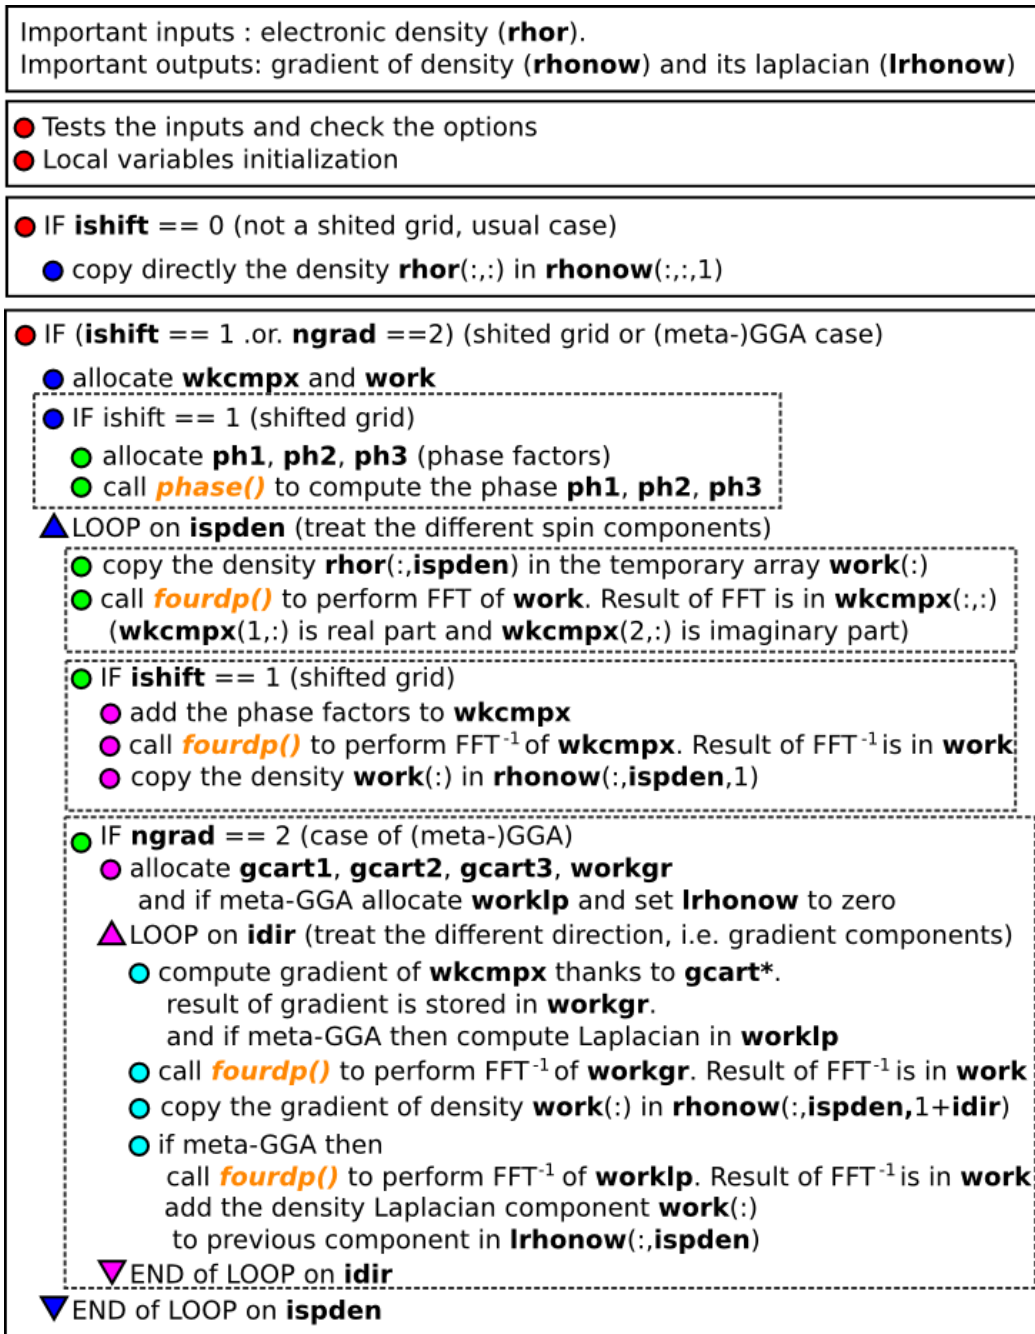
Important inputs : electronic density (rhor).
Important outputs: gradient of density (rhonow) and its laplacian (lrhonow)

Tests the inputs and check the options
Local variables initialization

IF ishift == 0 (not a shited grid, usual case)
copy directly the density rhor(:,:) in rhonow(:,:,1)

IF (ishift == 1 .or. ngrad ==2) (shited grid or (meta-)GGA case)
allocate wkcmpx and work
IF ishift == 1 (shifted grid)
allocate ph1, ph2, ph3 (phase factors)
call phase() to compute the phase ph1, ph2, ph3
LOOP on ispden (treat the different spin components)
copy the density rhor(:,ispden) in the temporary array work(:)
call fourdp() to perform FFT of work. Result of FFT is in wkcmpx(:,:)
(wkcmpx(1,:) is real part and wkcmpx(2,:) is imaginary part)
IF ishift == 1 (shifted grid)
add the phase factors to wkcmpx
call fourdp() to perform FFT $^{-1}$ of wkcmpx. Result of FFT $^{-1}$ is in work
copy the density work(:) in rhonow(:,ispden,1)
IF ngrad == 2 (case of (meta-)GGA)
allocate gcart1, gcart2, gcart3, workgr
and if meta-GGA allocate worklp and set lrhonow to zero
LOOP on idir (treat the different direction, i.e. gradient components)
compute gradient of wkcmpx thanks to gcart*.
result of gradient is stored in workgr.
and if meta-GGA then compute Laplacian in worklp
call fourdp() to perform FFT $^{-1}$ of workgr. Result of FFT $^{-1}$ is in work
copy the gradient of density work(:) in rhonow(:,ispden,1+idir)
if meta-GGA then
call fourdp() to perform FFT $^{-1}$ of worklp. Result of FFT $^{-1}$ is in work
add the density Laplacian component work(:)
to previous component in lrhonow(:,ispden)
END of LOOP on idir
END of LOOP on ispden